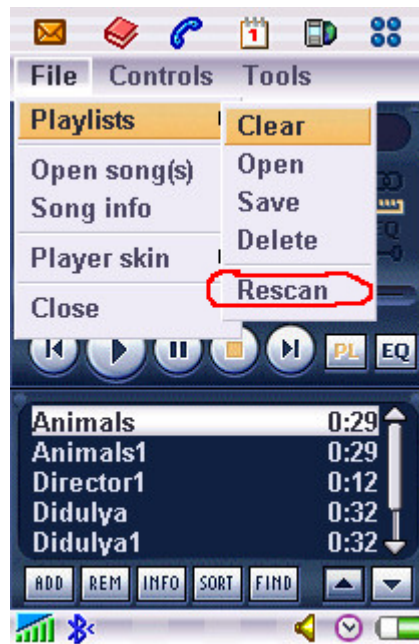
1

File Controls Tools

Playlists

Open song(s)
Song info

Player skin

Close

Clear
Open
Save
Delete

Rescan

PL EQ

Animals 0:29
Animals1 0:29
Director1 0:12
Didulya 0:32
Didulya1 0:32

ADD REM INFO SORT FIND